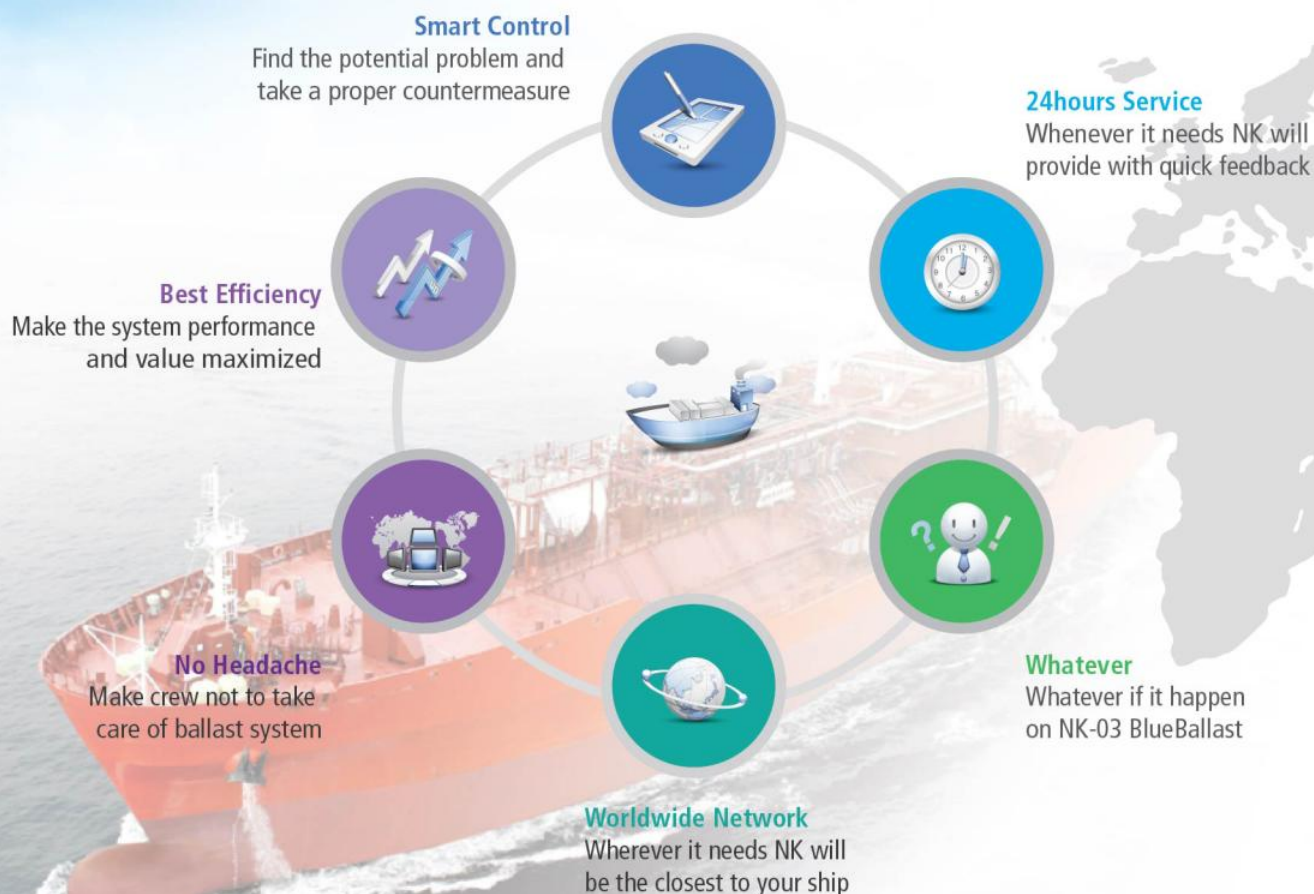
Smart Control
Find the potential problem and take a proper countermeasure

24hours Service
Whenever it needs NK will provide with quick feedback

Best Efficiency
Make the system performance and value maximized

No Headache
Make crew not to take care of ballast system

Whatever
Whatever if it happen on NK-03 BlueBallast

Worldwide Network
Wherever it needs NK will be the closest to your ship